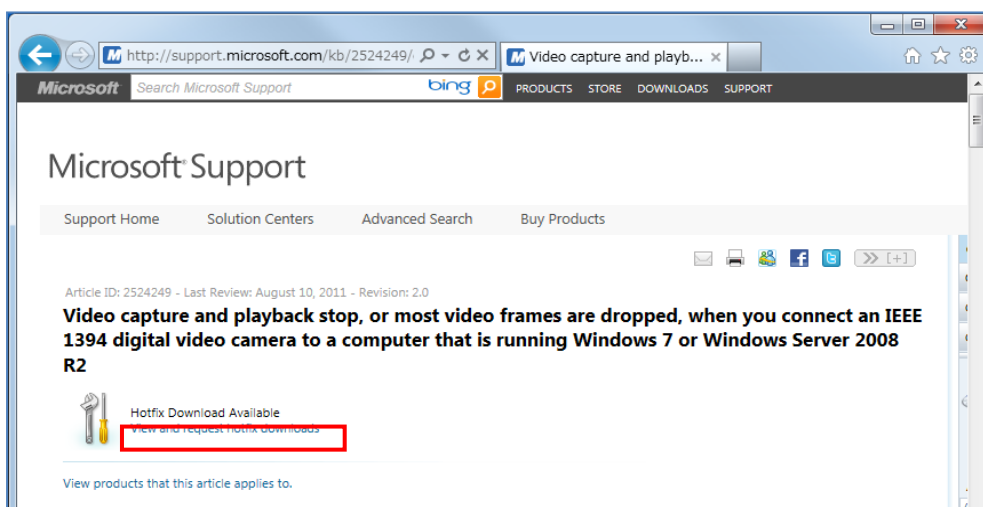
http://support.microsoft.com/kb/2524249/

Video capture and playb... ×

Microsoft Search Microsoft Support bing PRODUCTS STORE DOWNLOADS SUPPORT

Microsoft Support

Support Home Solution Centers Advanced Search Buy Products

[+]

Article ID: 2524249 - Last Review: August 10, 2011 - Revision: 2.0

Video capture and playback stop, or most video frames are dropped, when you connect an IEEE 1394 digital video camera to a computer that is running Windows 7 or Windows Server 2008 R2

Hotfix Download Available
View and request hotfix downloads

View products that this article applies to.